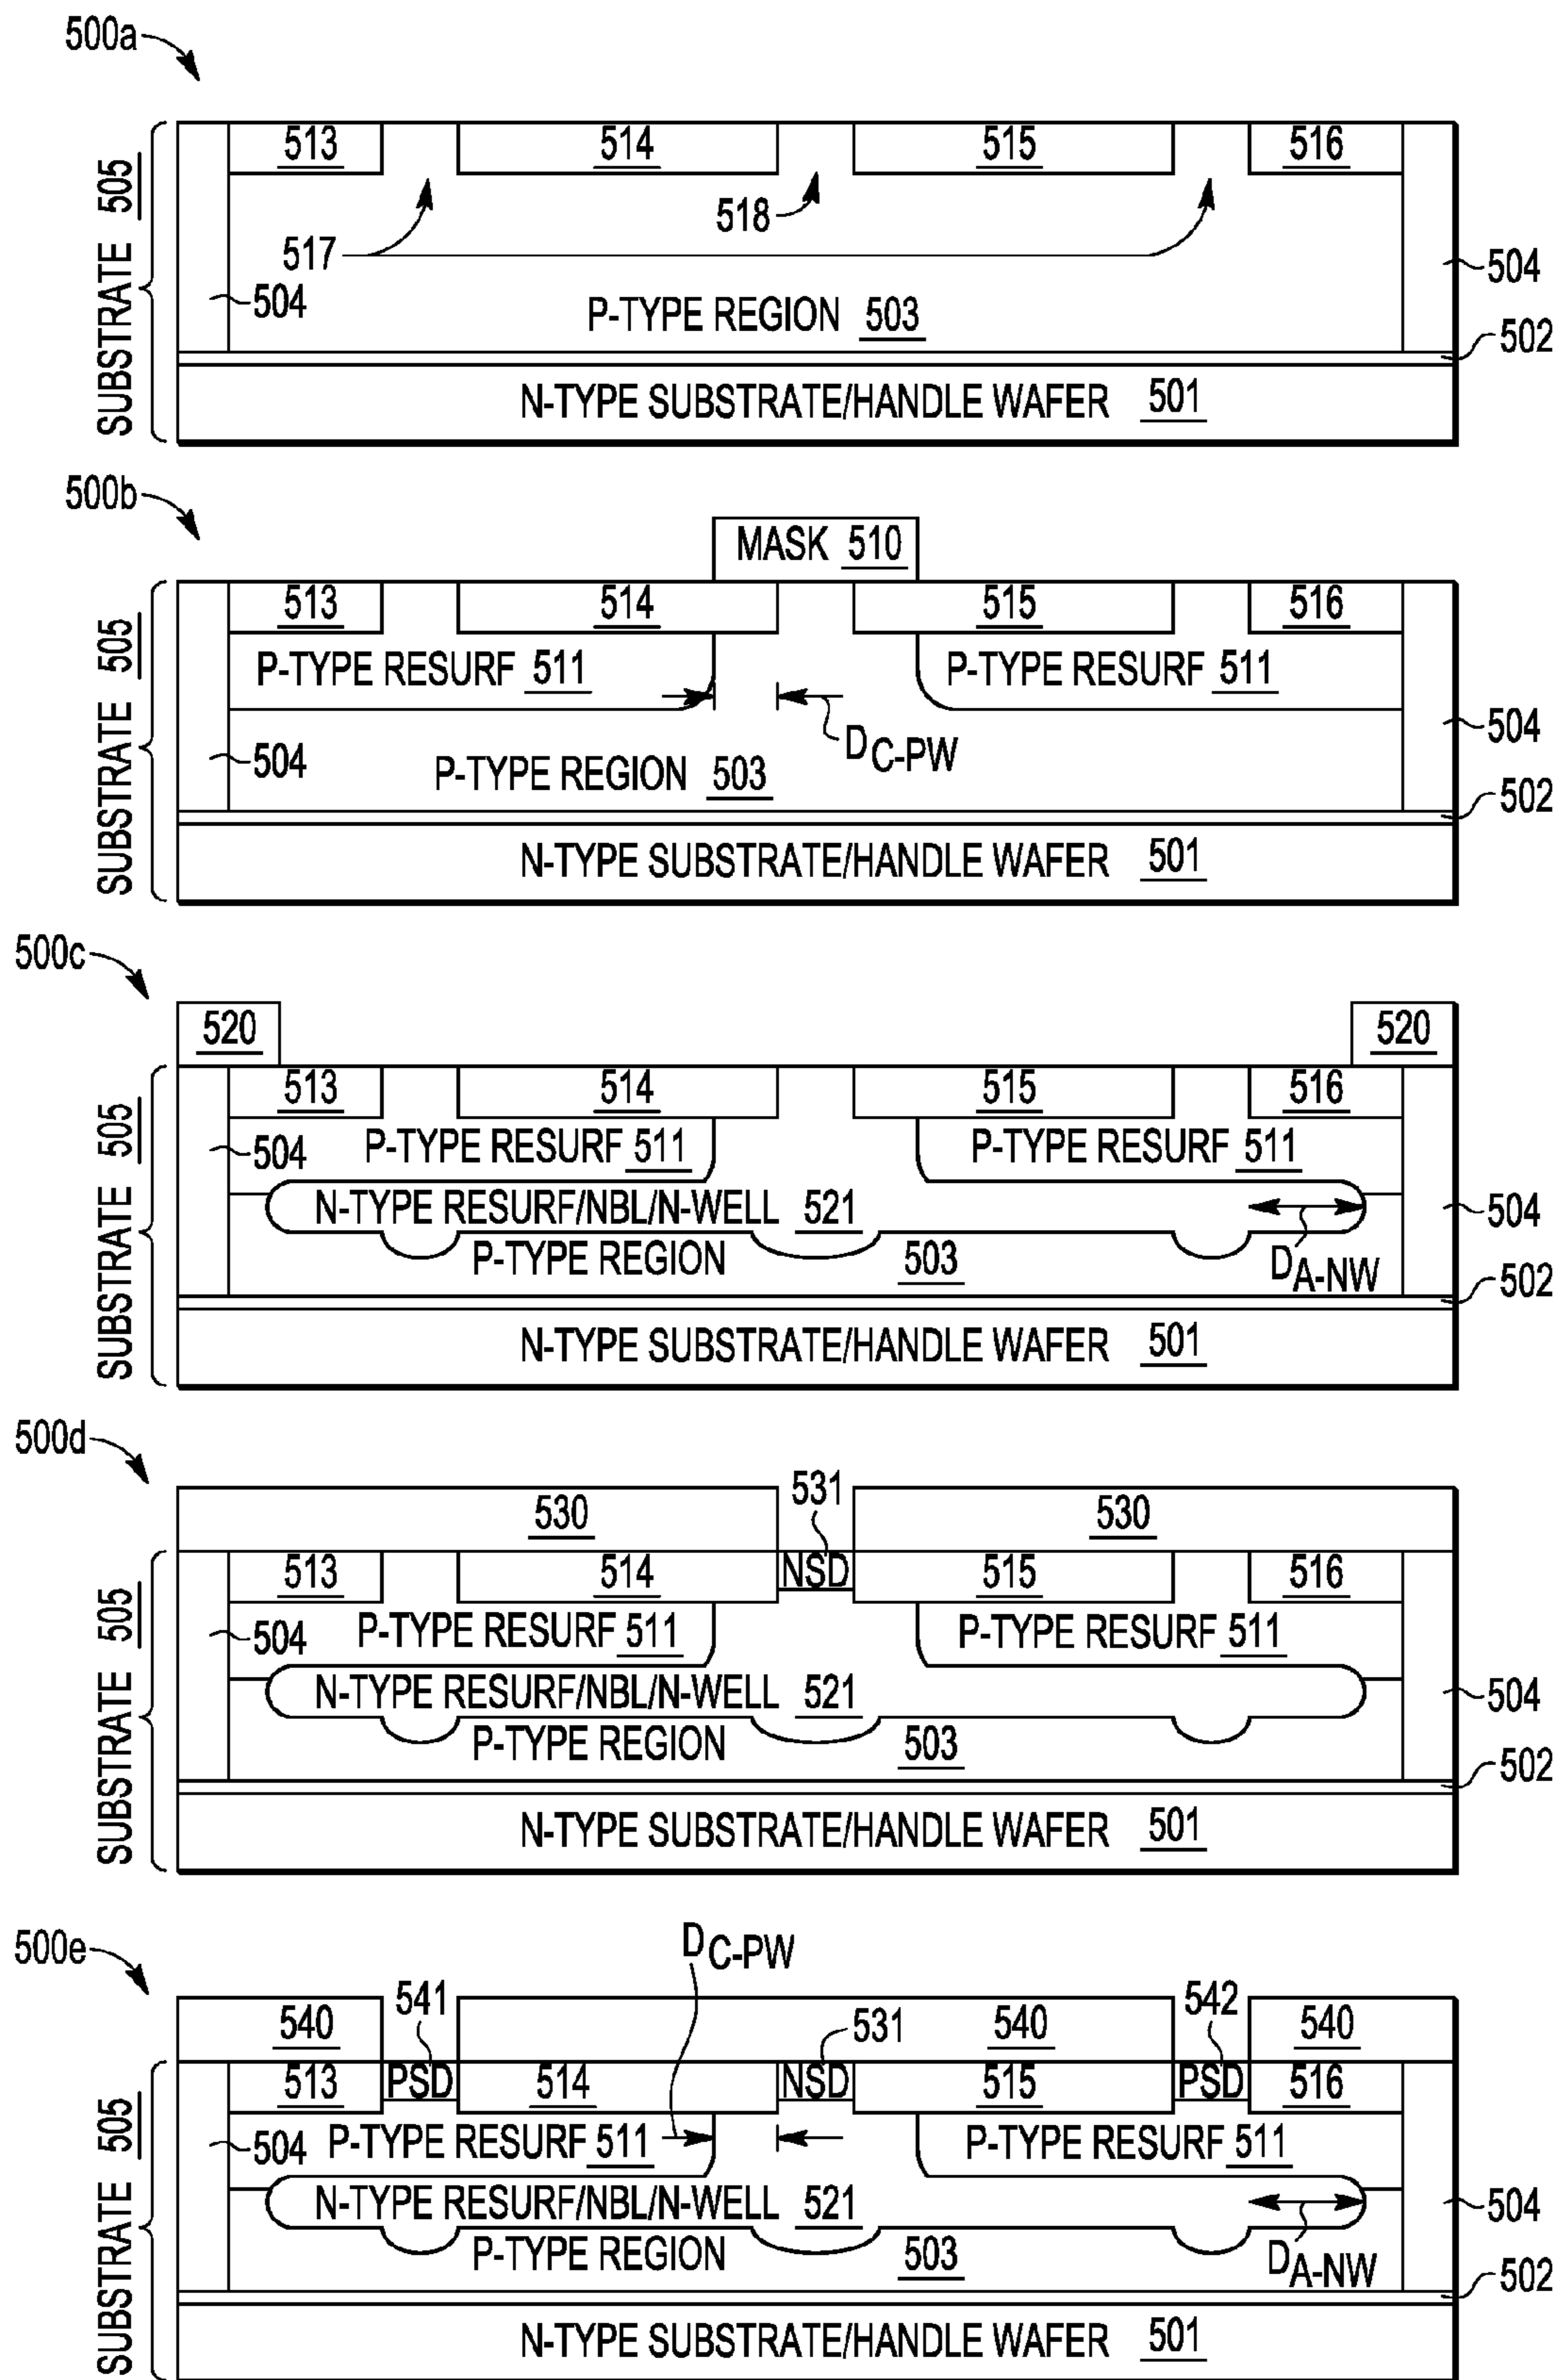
500a

SUBSTRATE 505

513 514 515 516

518

517

504

P-TYPE REGION 503

504

502

N-TYPE SUBSTRATE/HANDLE WAFER 501

500b

MASK 510

SUBSTRATE 505

513 514 515 516

P-TYPE RESURF 511

P-TYPE RESURF 511

$D_{C-PW}$

504

P-TYPE REGION 503

504

502

N-TYPE SUBSTRATE/HANDLE WAFER 501

500c

520

520

SUBSTRATE 505

513 514 515 516

504

P-TYPE RESURF 511

P-TYPE RESURF 511

N-TYPE RESURF/NBL/N-WELL 521

P-TYPE REGION 503

$D_{A-NW}$

504

502

N-TYPE SUBSTRATE/HANDLE WAFER 501

500d

531

530

530

SUBSTRATE 505

513 514 NSD 515 516

504

P-TYPE RESURF 511

P-TYPE RESURF 511

N-TYPE RESURF/NBL/N-WELL 521

P-TYPE REGION 503

504

502

N-TYPE SUBSTRATE/HANDLE WAFER 501

500e

$D_{C-PW}$

541

542

540

531

540

540

SUBSTRATE 505

513 PSD 514 NSD 515 PSD 516

504

P-TYPE RESURF 511

P-TYPE RESURF 511

N-TYPE RESURF/NBL/N-WELL 521

P-TYPE REGION 503

$D_{A-NW}$

504

502

N-TYPE SUBSTRATE/HANDLE WAFER 501